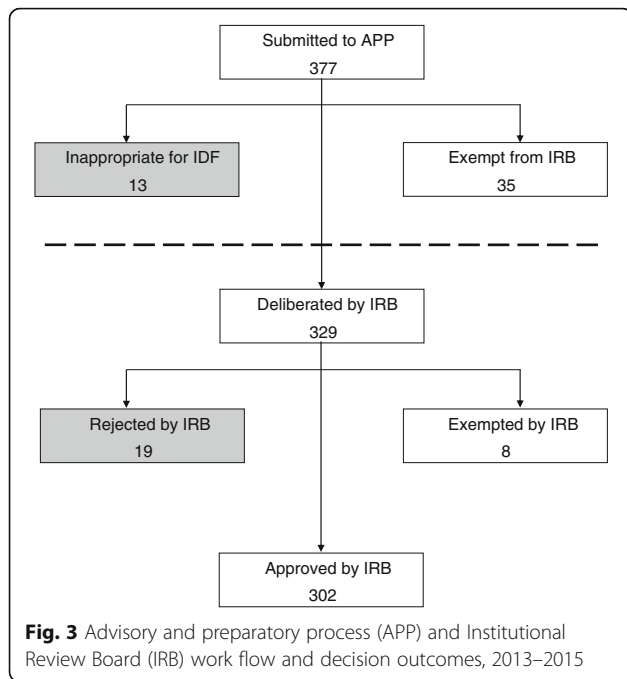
Submitted to APP
377

Inappropriate for IDF
13

Exempt from IRB
35

Deliberated by IRB
329

Rejected by IRB
19

Exempted by IRB
8

Approved by IRB
302

**Fig. 3** Advisory and preparatory process (APP) and Institutional Review Board (IRB) work flow and decision outcomes, 2013–2015